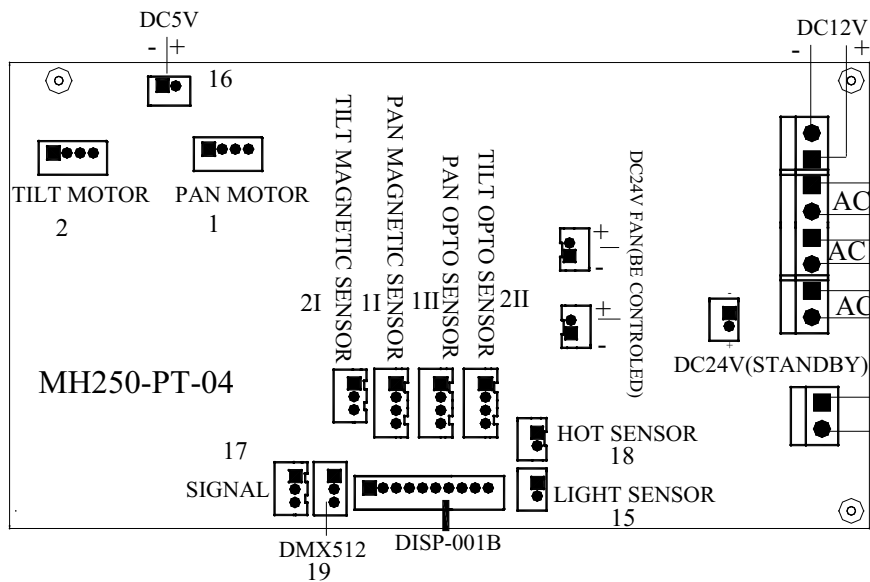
DC5V
- +
16

DC12V
- +

TILT MOTOR
2

PAN MOTOR
1

TILT MAGNETIC SENSOR
2I

PAN MAGNETIC SENSOR
1I

PAN OPTO SENSOR
1II

TILT OPTO SENSOR
2II

DC24V FAN(BE CONTROLED)
+
-
+
-

AC
AC
AC

-
+
DC24V(STANDBY)

MH250-PT-04

HOT SENSOR
18

17
SIGNAL

LIGHT SENSOR
15

DMX512
19

DISP-001B